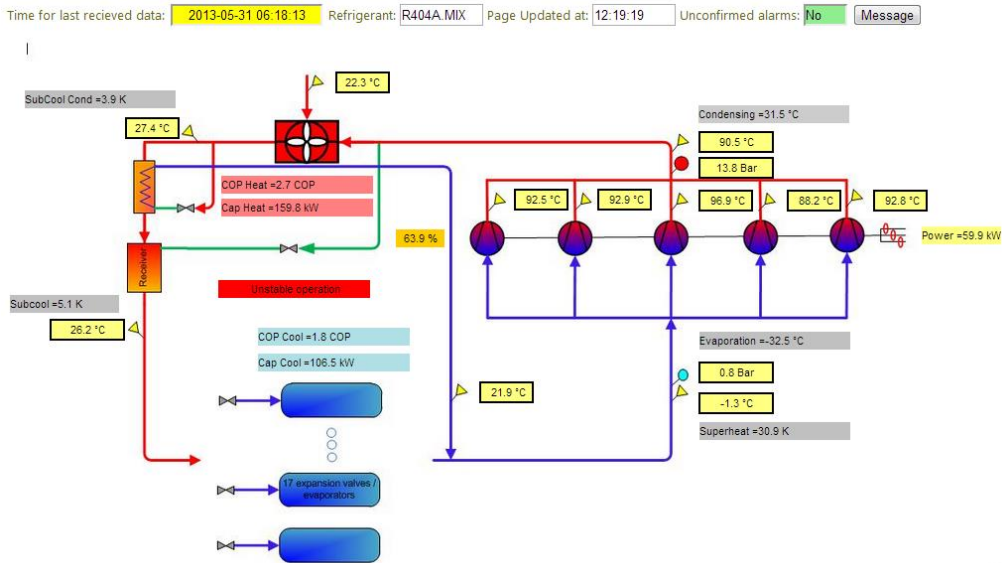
Time for last recieved data: 2013-05-31 06:18:13 Refrigerant: R404A.MIX Page Updated at: 12:19:19 Unconfirmed alarms: No Message

22.3 °C

SubCool Cond =3.9 K

27.4 °C

Condensing =31.5 °C

90.5 °C

13.8 Bar

COP Heat =2.7 COP

Cap Heat =159.8 kW

92.5 °C

92.9 °C

96.9 °C

88.2 °C

92.8 °C

63.9 %

Power =59.9 kW

Receiver

Unstable operation

Subcool =5.1 K

26.2 °C

COP Cool =1.8 COP

Cap Cool =106.5 kW

Evaporation =-32.5 °C

0.8 Bar

21.9 °C

-1.3 °C

Superheat =30.9 K

17 expansion valves / evaporators